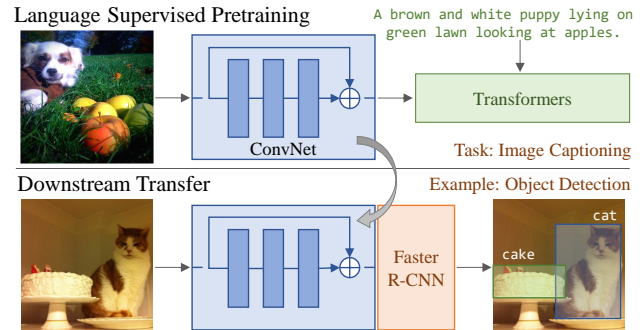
Language Supervised Pretraining

A brown and white puppy lying on green lawn looking at apples.

Transformers

ConvNet

Task: Image Captioning

Downstream Transfer

Example: Object Detection

Faster R-CNN

cake

cat